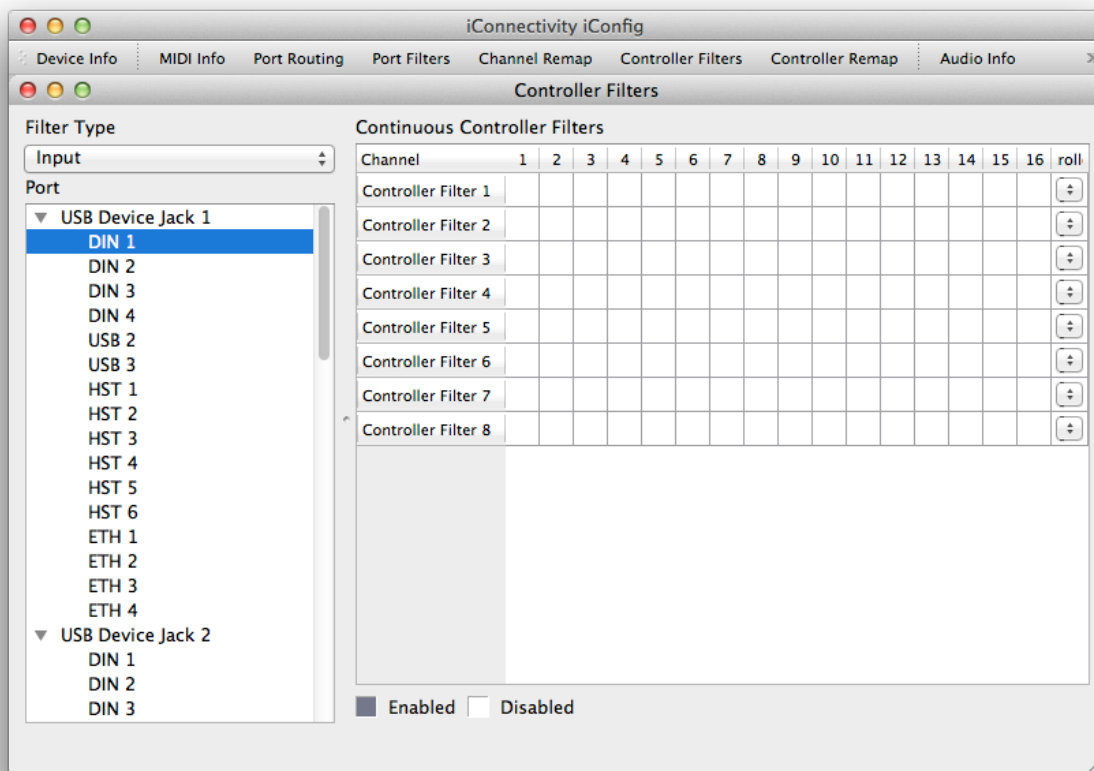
iConnectivity iConfig

Device Info | MIDI Info | Port Routing | Port Filters | Channel Remap | Controller Filters | Controller Remap | Audio Info

Controller Filters

Filter Type
Input

Port
USB Device Jack 1
DIN 1
DIN 2
DIN 3
DIN 4
USB 2
USB 3
HST 1
HST 2
HST 3
HST 4
HST 5
HST 6
ETH 1
ETH 2
ETH 3
ETH 4
USB Device Jack 2
DIN 1
DIN 2
DIN 3

Continuous Controller Filters

| Channel | 1 | 2 | 3 | 4 | 5 | 6 | 7 | 8 | 9 | 10 | 11 | 12 | 13 | 14 | 15 | 16 | roll |
|---|---|---|---|---|---|---|---|---|---|---|---|---|---|---|---|---|---|
| Controller Filter 1 | | | | | | | | | | | | | | | | | |
| Controller Filter 2 | | | | | | | | | | | | | | | | | |
| Controller Filter 3 | | | | | | | | | | | | | | | | | |
| Controller Filter 4 | | | | | | | | | | | | | | | | | |
| Controller Filter 5 | | | | | | | | | | | | | | | | | |
| Controller Filter 6 | | | | | | | | | | | | | | | | | |
| Controller Filter 7 | | | | | | | | | | | | | | | | | |
| Controller Filter 8 | | | | | | | | | | | | | | | | | |

Enabled Disabled